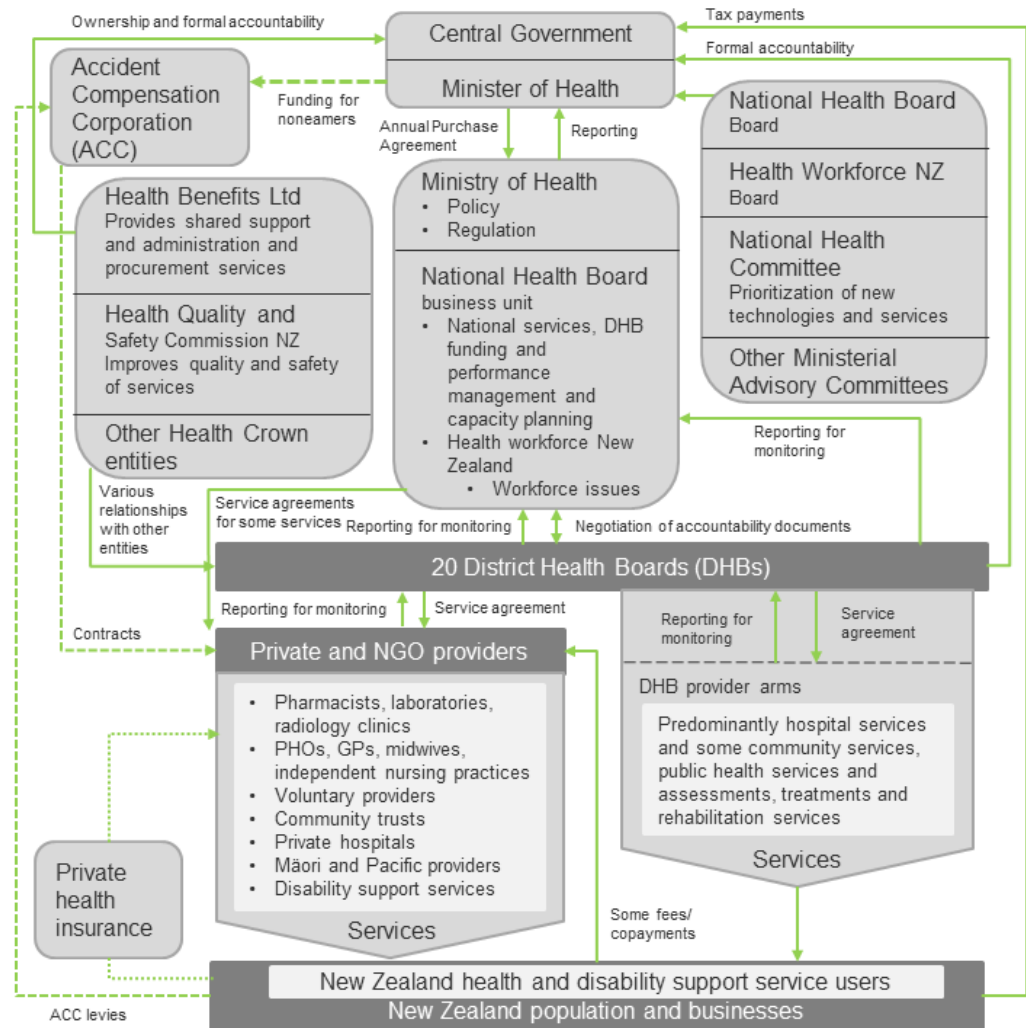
Ownership and formal accountability

Central Government

Minister of Health

Tax payments

Formal accountability

Accident Compensation Corporation (ACC)

Funding for noneamers

Annual Purchase Agreement

Reporting

National Health Board
Board

Health Workforce NZ
Board

National Health Committee
Prioritization of new technologies and services

Other Ministerial Advisory Committees

Health Benefits Ltd
Provides shared support and administration and procurement services

Health Quality and Safety Commission NZ
Improves quality and safety of services

Other Health Crown entities

Ministry of Health
• Policy
• Regulation

National Health Board
business unit
• National services, DHB funding and performance management and capacity planning
• Health workforce New Zealand
• Workforce issues

Reporting for monitoring

Various relationships with other entities

Service agreements for some services

Reporting for monitoring

Negotiation of accountability documents

20 District Health Boards (DHBs)

Reporting for monitoring

Service agreement

Reporting for monitoring

Service agreement

Contracts

Private and NGO providers

• Pharmacists, laboratories, radiology clinics
• PHOs, GPs, midwives, independent nursing practices
• Voluntary providers
• Community trusts
• Private hospitals
• Mäori and Pacific providers
• Disability support services

Services

DHB provider arms

Predominantly hospital services and some community services, public health services and assessments, treatments and rehabilitation services

Services

Private health insurance

Some fees/ copayments

New Zealand health and disability support service users

New Zealand population and businesses

ACC levies